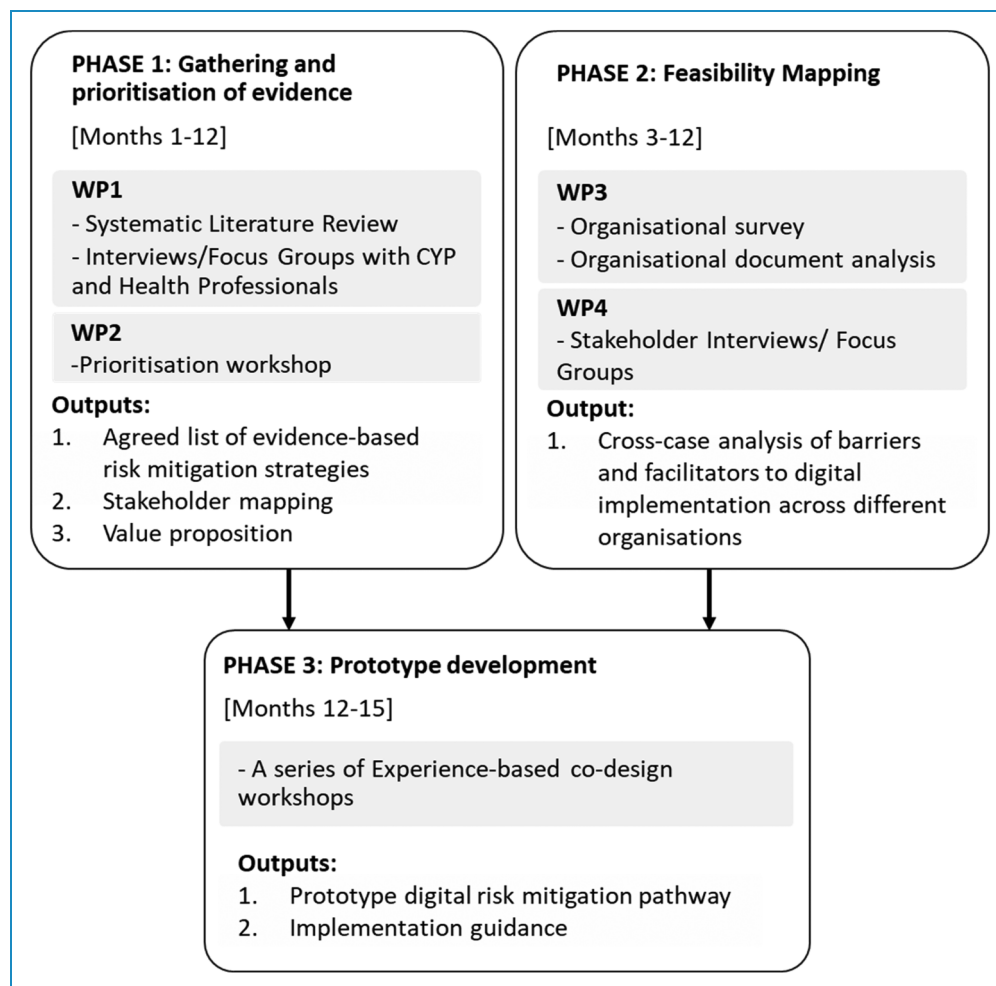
PHASE 1: Gathering and prioritisation of evidence

[Months 1-12]

WP1
- Systematic Literature Review
- Interviews/Focus Groups with CYP and Health Professionals

WP2
-Prioritisation workshop

Outputs:
1. Agreed list of evidence-based risk mitigation strategies
2. Stakeholder mapping
3. Value proposition

PHASE 2: Feasibility Mapping

[Months 3-12]

WP3
- Organisational survey
- Organisational document analysis

WP4
- Stakeholder Interviews/ Focus Groups

Output:
1. Cross-case analysis of barriers and facilitators to digital implementation across different organisations

PHASE 3: Prototype development

[Months 12-15]

- A series of Experience-based co-design workshops

Outputs:
1. Prototype digital risk mitigation pathway
2. Implementation guidance